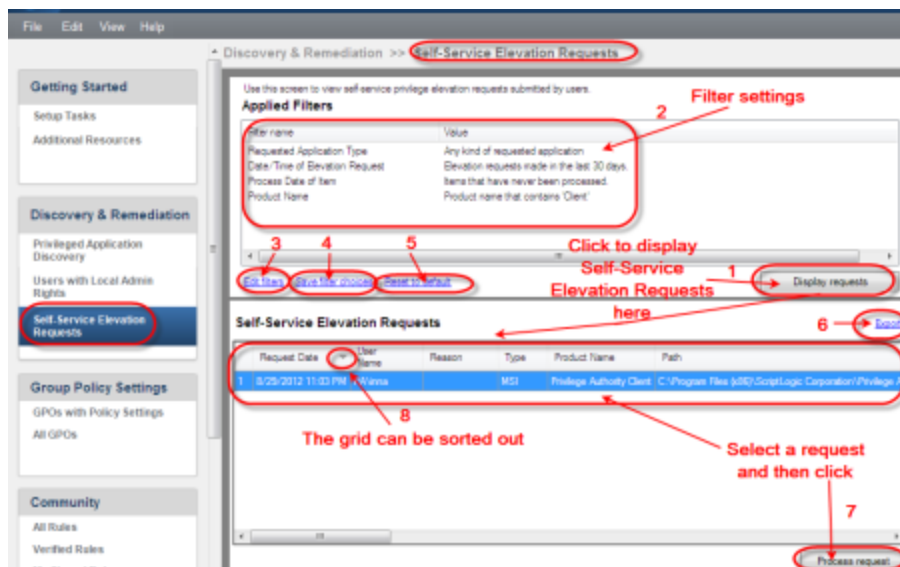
File Edit View Help

Getting Started
Setup Tasks
Additional Resources

Discovery & Remediation
Privileged Application Discovery
Users with Local Admin Rights
Self-Service Elevation Requests

Group Policy Settings
GPOs with Policy Settings
All GPOs

Community
All Rules
Verified Rules

Discovery & Remediation >> Self-Service Elevation Requests

Use this screen to view self-service privilege elevation requests submitted by users.

Applied Filters

Filter settings

2

| Filter name | Value |
|---|---|
| Requested Application Type | Any kind of requested application |
| Date/Time of Elevation Request | Elevation requests made in the last 30 days. |
| Process Date of Item | Items that have never been processed. |
| Product Name | Product name that contains 'Client' |

3 4 5

Edit filters Save filter process Reset to default

Click to display Self-Service Elevation Requests here

1

Display requests

Self-Service Elevation Requests

6

Export

| | Request Date | User Name | Reason | Type | Product Name | Path |
|---|---|---|---|---|---|---|
| 1 | 8/29/2012 11:03 PM | Wanna | | MSI | Privilege Authority Client | C:\Program Files (x86)\ScriptLogic Corporation\Privilege A |

8

The grid can be sorted out

Select a request and then click

7

Process request